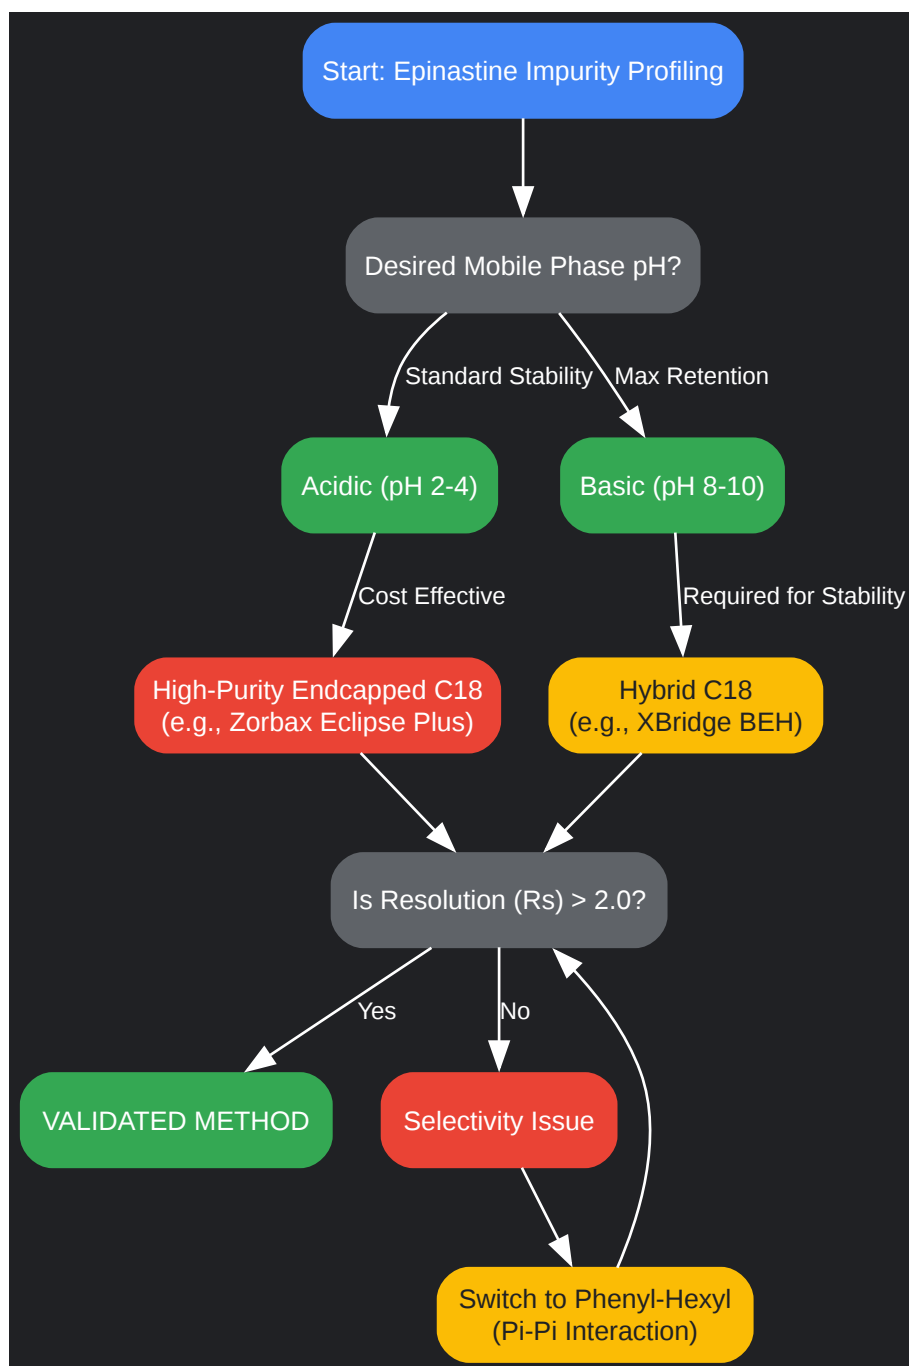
Start: Epinastine Impurity Profiling

Desired Mobile Phase pH?

Standard Stability

Max Retention

Acidic (pH 2-4)

Basic (pH 8-10)

Cost Effective

Required for Stability

High-Purity Endcapped C18
(e.g., Zorbax Eclipse Plus)

Hybrid C18
(e.g., XBridge BEH)

Is Resolution (Rs) > 2.0?

Yes

No

VALIDATED METHOD

Selectivity Issue

Switch to Phenyl-Hexyl
(Pi-Pi Interaction)